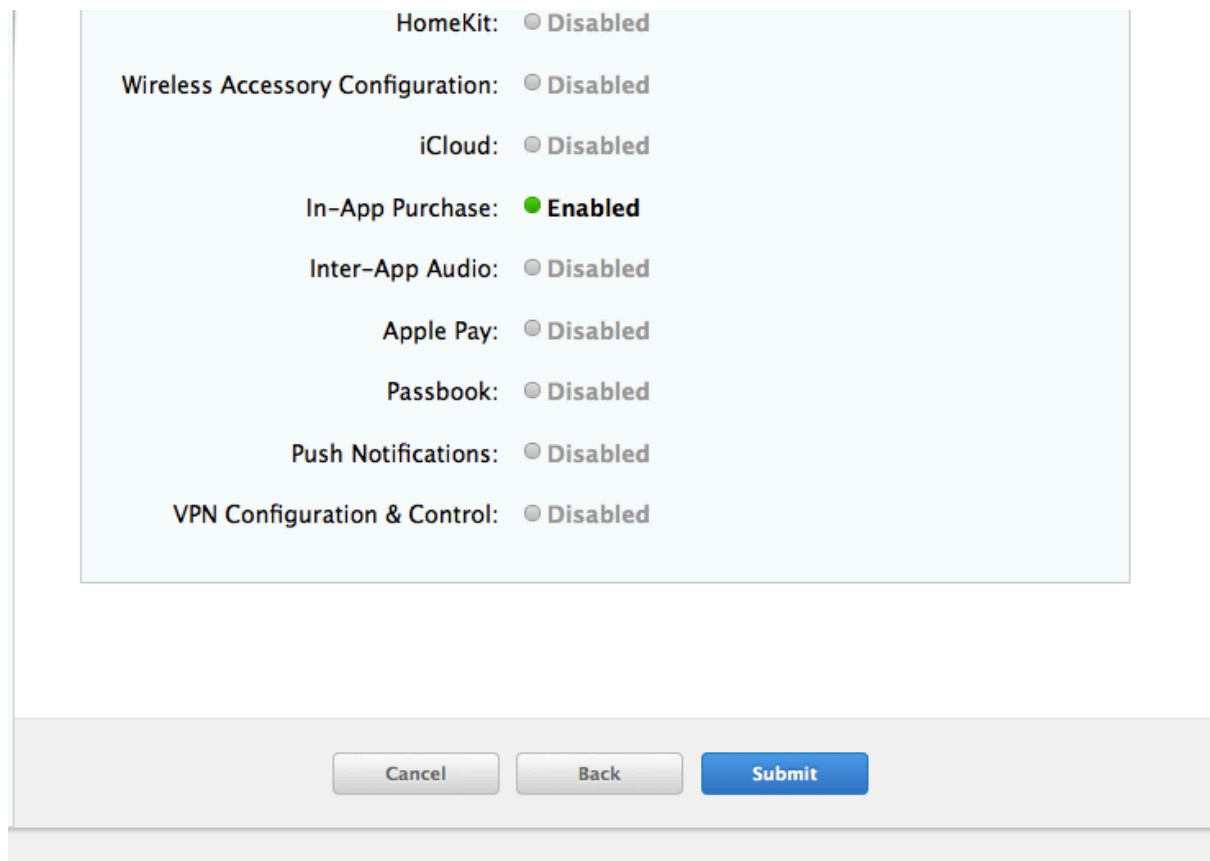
HomeKit: Disabled

Wireless Accessory Configuration: Disabled

iCloud: Disabled

In-App Purchase: Enabled

Inter-App Audio: Disabled

Apple Pay: Disabled

Passbook: Disabled

Push Notifications: Disabled

VPN Configuration & Control: Disabled

Cancel Back Submit